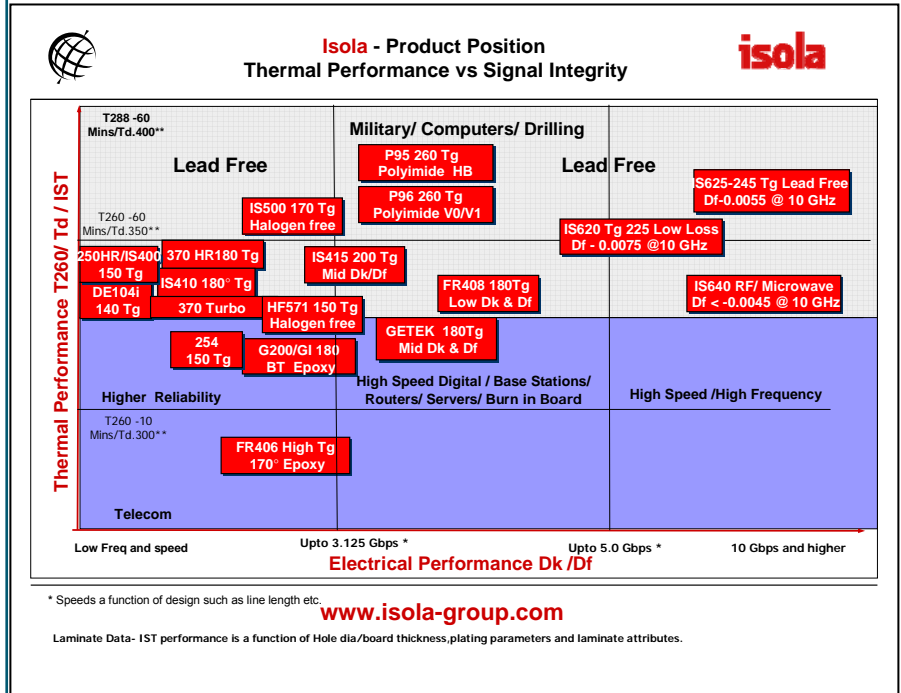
Isola - Product Position
Thermal Performance vs Signal Integrity

isola

T288 -60 Mins/Td.400**

Military/ Computers/ Drilling

Lead Free

P95 260 Tg Polyimide HB

Lead Free

IS625-245 Tg Lead Free Df-0.0055 @ 10 GHz

P96 260 Tg Polyimide V0/V1

IS500 170 Tg Halogen free

T260 -60 Mins/Td.350**

IS620 Tg 225 Low Loss Df - 0.0075 @10 GHz

250HR/IS400 150 Tg

370 HR180 Tg

IS415 200 Tg Mid Dk/Df

IS410 180° Tg

FR408 180Tg Low Dk & Df

IS640 RF/ Microwave Df < -0.0045 @ 10 GHz

DE104i 140 Tg

370 Turbo

HF571 150 Tg Halogen free

GETEK 180Tg Mid Dk & Df

254 150 Tg

G200/GI 180 BT Epoxy

Higher Reliability

High Speed Digital / Base Stations/ Routers/ Servers/ Burn in Board

High Speed /High Frequency

T260 -10 Mins/Td.300**

FR406 High Tg 170° Epoxy

Telecom

Thermal Performance T260/ Td / IST

Low Freq and speed

Upto 3.125 Gbps *

Upto 5.0 Gbps *

10 Gbps and higher

Electrical Performance Dk /Df

* Speeds a function of design such as line length etc.

www.isola-group.com

Laminate Data- IST performance is a function of Hole dia/board thickness,plating parameters and laminate attributes.